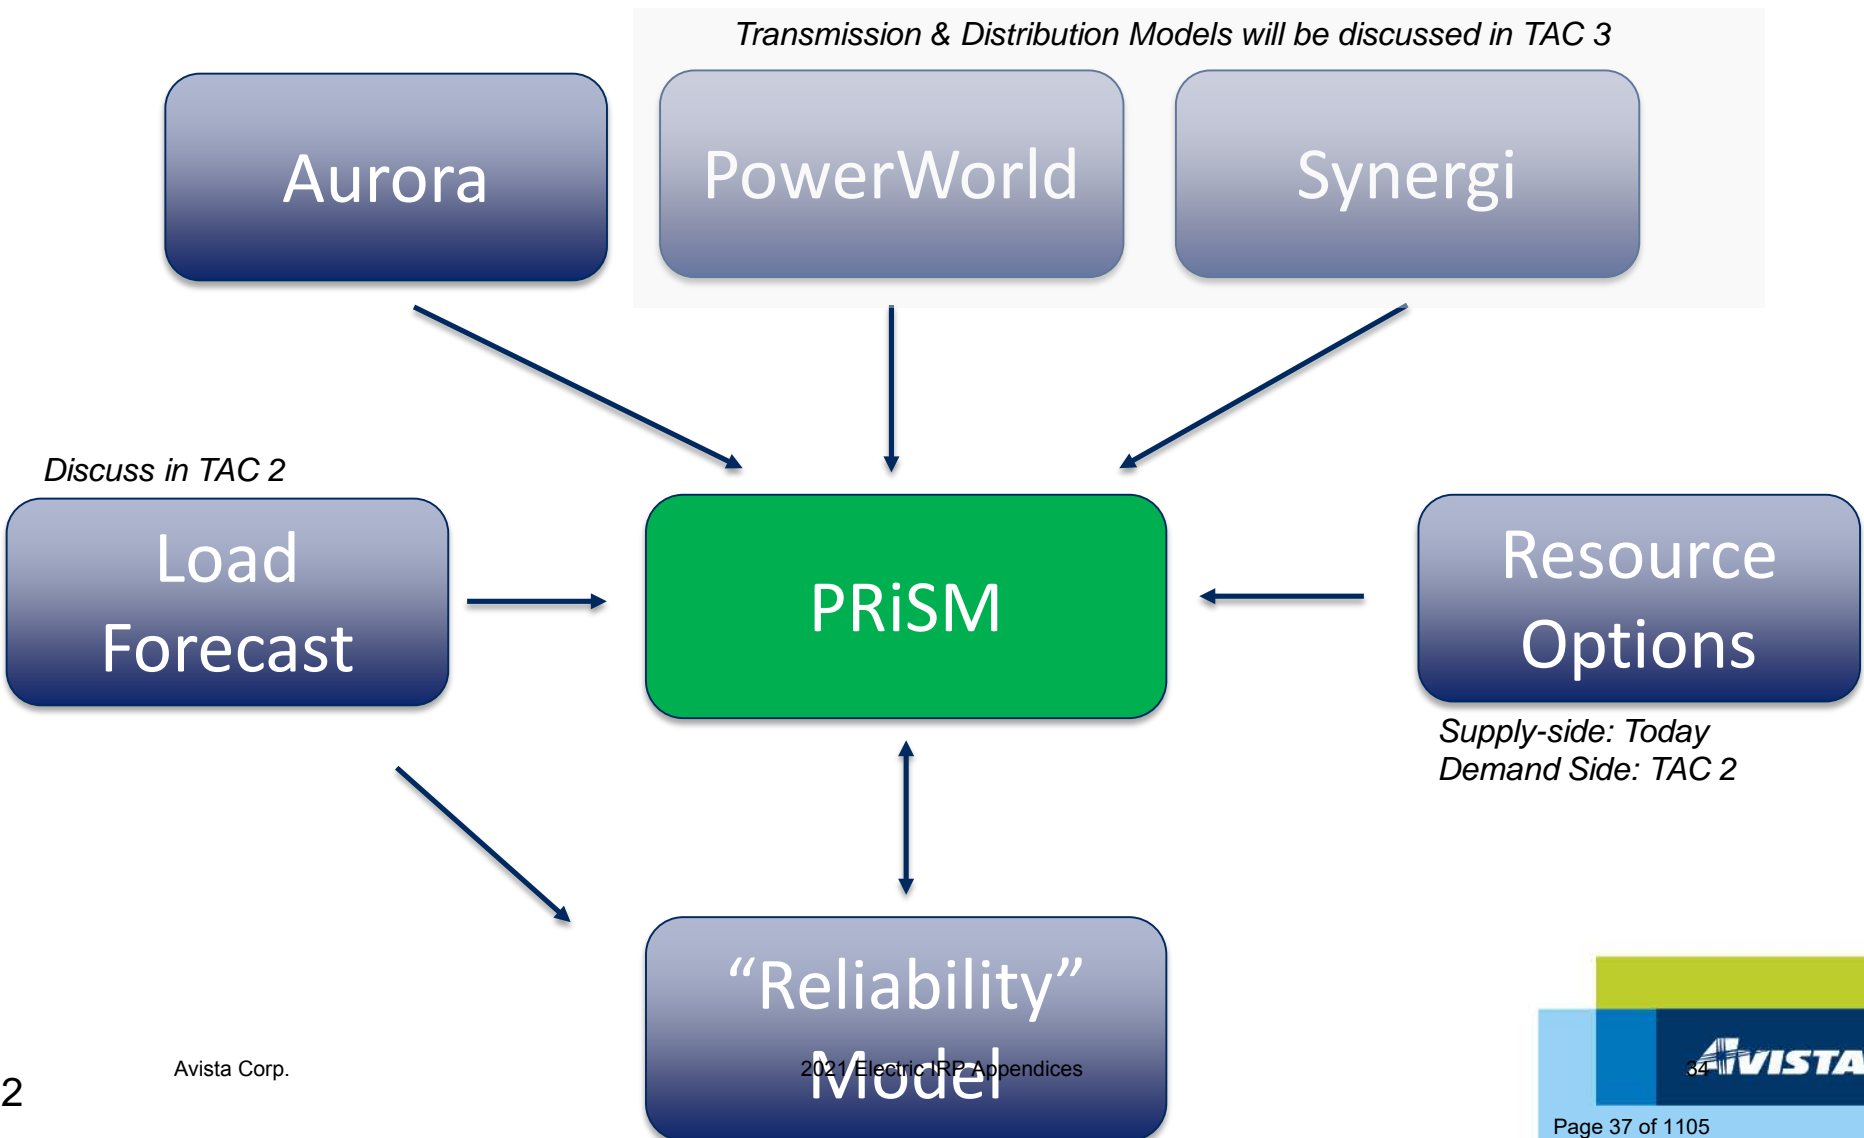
Transmission & Distribution Models will be discussed in TAC 3

Aurora

PowerWorld

Synergi

Discuss in TAC 2

Load Forecast

PRiSM

Resource Options

Supply-side: Today
Demand Side: TAC 2

“Reliability” Model

2

Avista Corp.

2021 Electric IRP Appendices

34

AVISTA

Page 37 of 1105